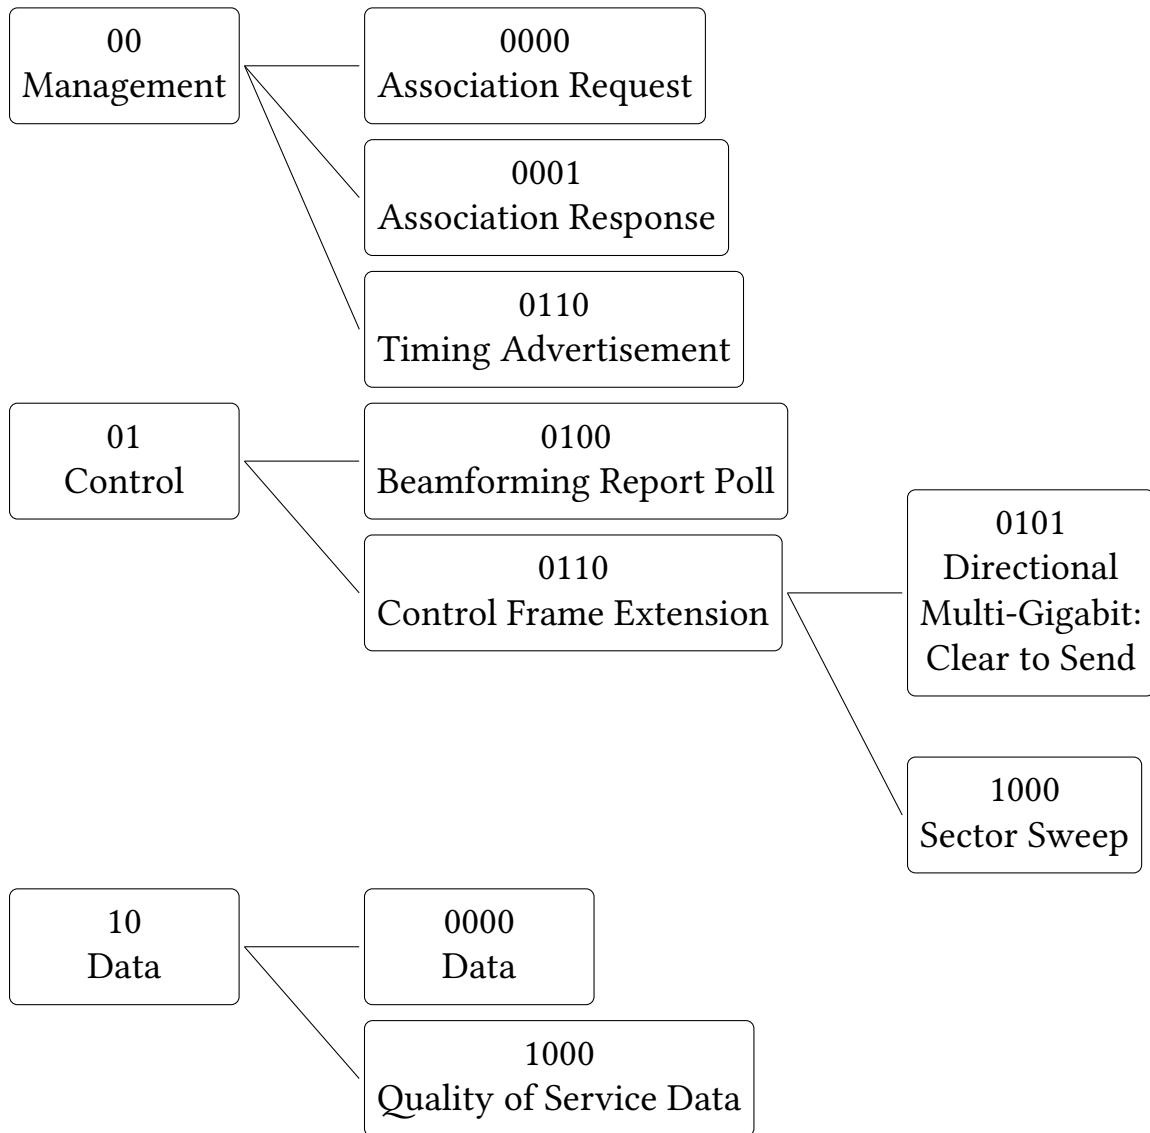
00
Management

0000
Association Request

0001
Association Response

0110
Timing Advertisement

01
Control

0100
Beamforming Report Poll

0110
Control Frame Extension

0101
Directional Multi-Gigabit: Clear to Send

1000
Sector Sweep

10
Data

0000
Data

1000
Quality of Service Data